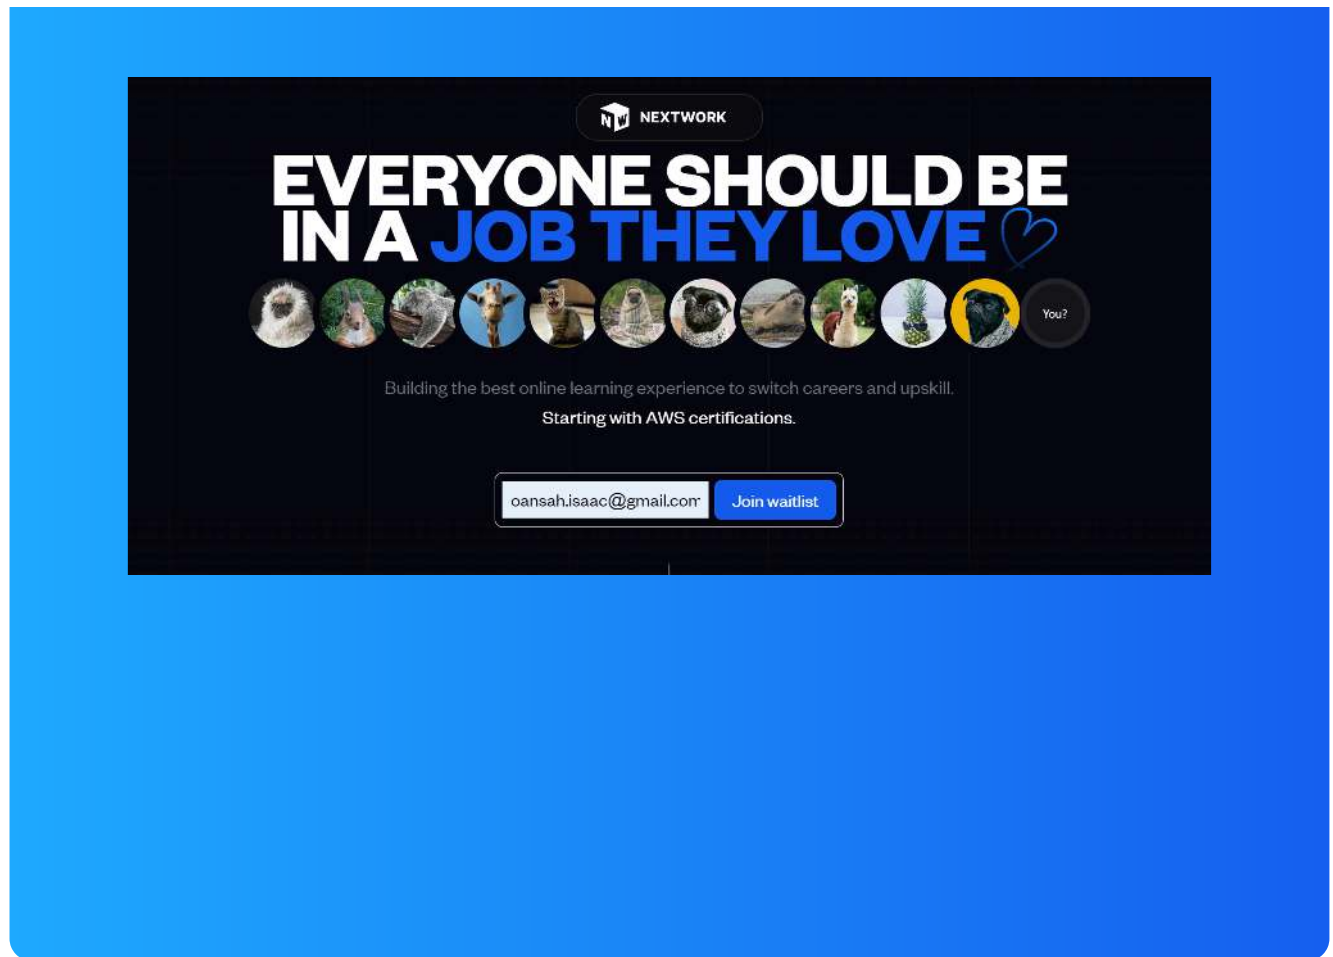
NEXTWORK

EVERYONE SHOULD BE IN A JOB THEY LOVE

You?

Building the best online learning experience to switch careers and upskill.

Starting with AWS certifications.

oansah.isaac@gmail.com

Join waitlist